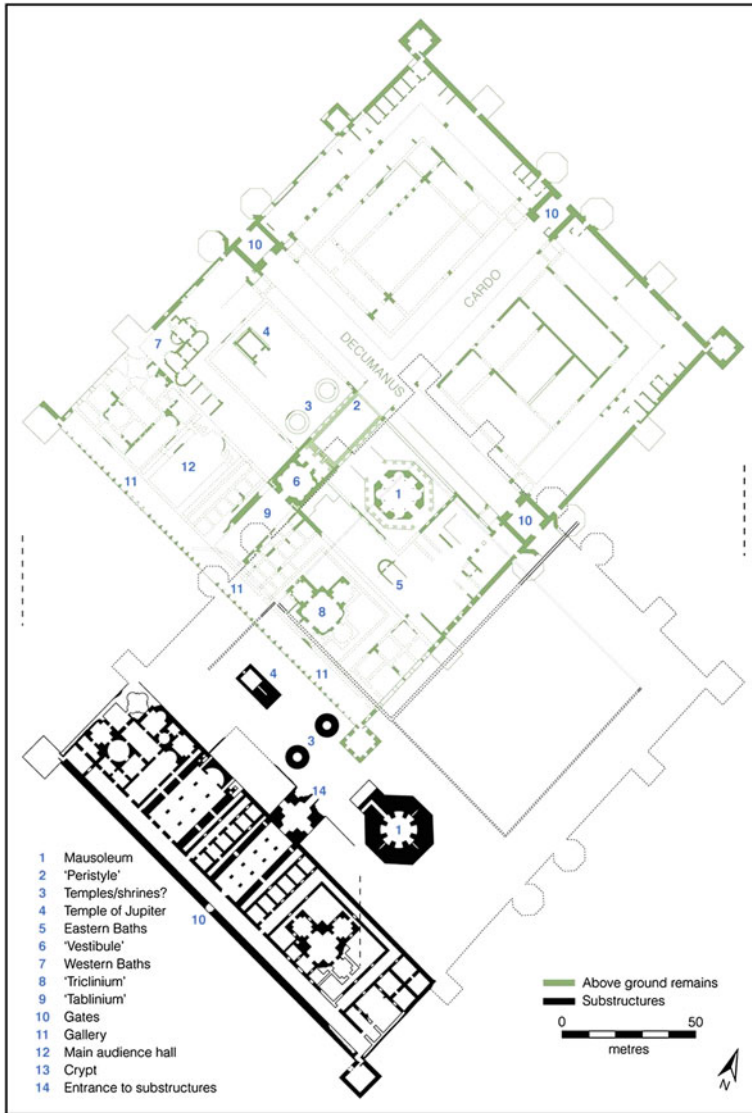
10
10
CARDO
4
7
DECUMANUS
3
2
12
11
1
6
9
10
5
11
8
4
11
3
14
1
10

1 Mausoleum
2 'Peristyle'
3 Temples/shrines?
4 Temple of Jupiter
5 Eastern Baths
6 'Vestibule'
7 Western Baths
8 'Triclinium'
9 'Tablinium'
10 Gates
11 Gallery
12 Main audience hall
13 Crypt
14 Entrance to substructures

Above ground remains
Substructures
0 50
metres
N